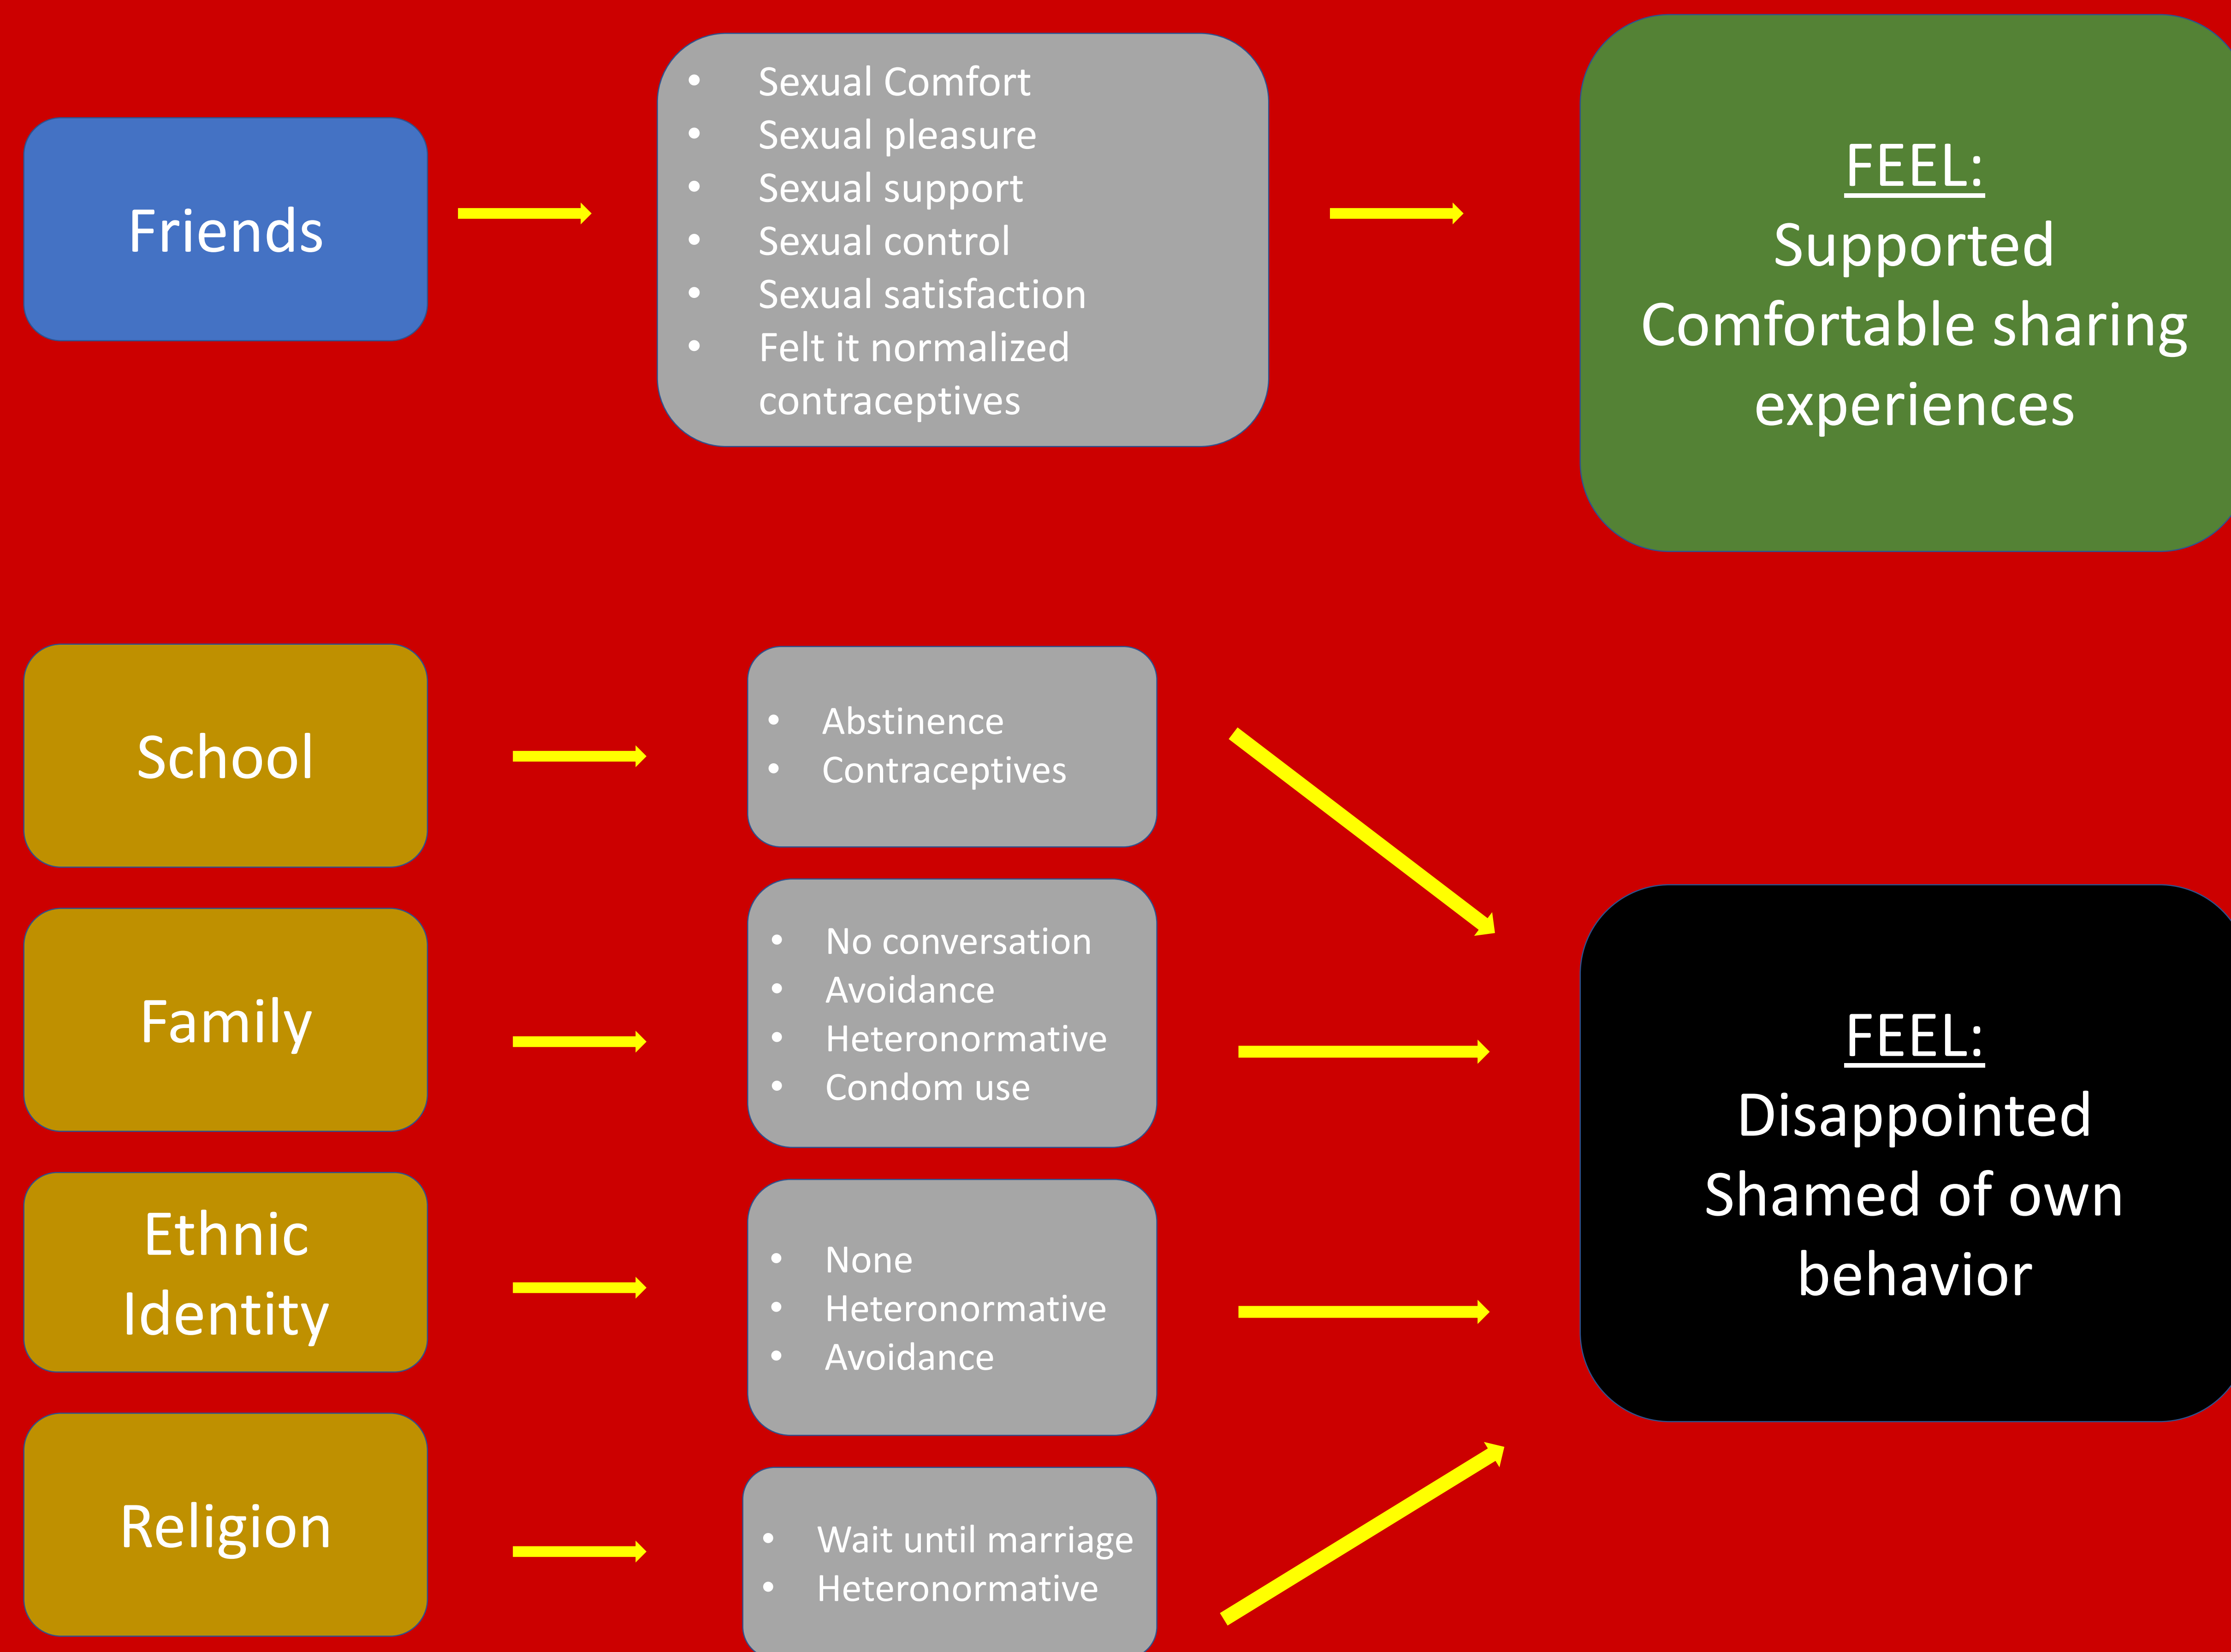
Friends

- Sexual Comfort
- Sexual pleasure
- Sexual support
- Sexual control
- Sexual satisfaction
- Felt it normalized contraceptives

FEEL:
Supported
Comfortable sharing experiences

School

- Abstinence
- Contraceptives

Family

- No conversation
- Avoidance
- Heteronormative
- Condom use

Ethnic Identity

- None
- Heteronormative
- Avoidance

Religion

- Wait until marriage
- Heteronormative

FEEL:
Disappointed
Shamed of own behavior